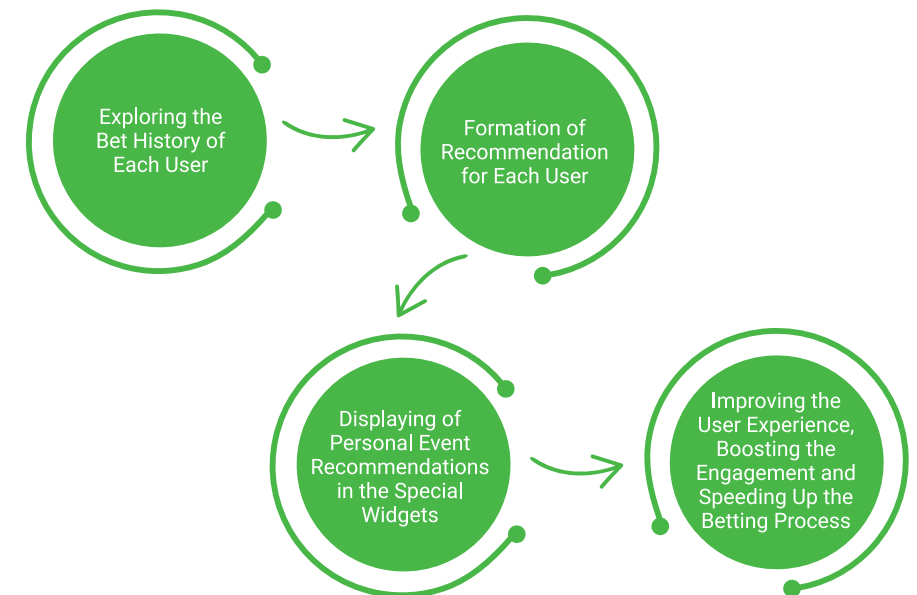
Exploring the Bet History of Each User

Formation of Recommendation for Each User

Displaying of Personal Event Recommendations in the Special Widgets

Improving the User Experience, Boosting the Engagement and Speeding Up the Betting Process